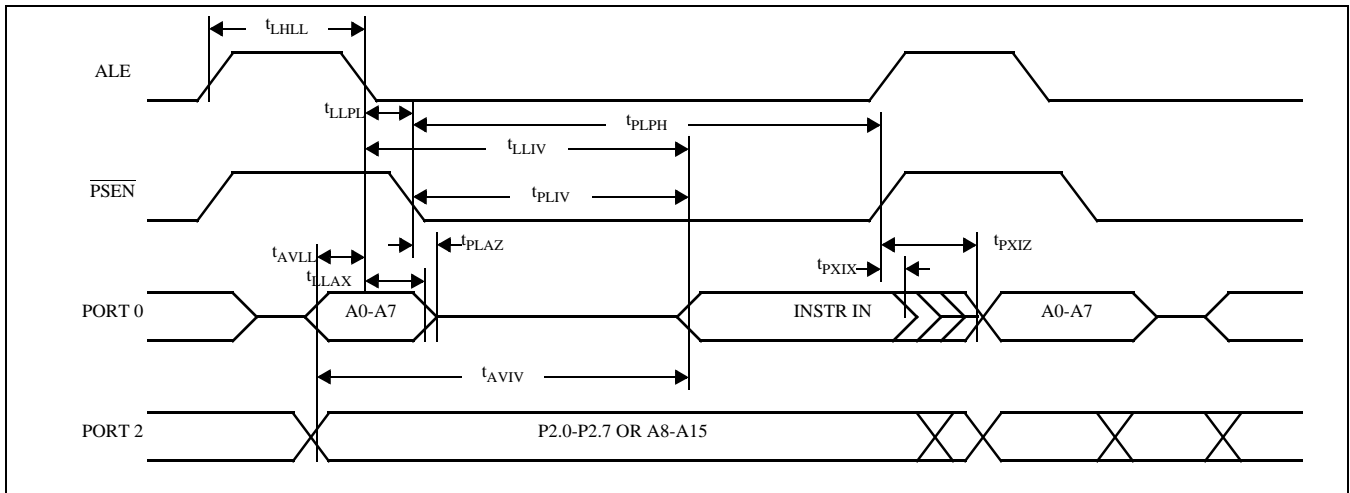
$t_{LHLL}$

ALE

$t_{LLPL}$

$t_{PLPH}$

$t_{LLIV}$

$\overline{PSEN}$

$t_{PLIV}$

$t_{PLAZ}$

$t_{AVLL}$

$t_{LLAX}$

$t_{PXIZ}$

$t_{PXIX}$

PORT 0

A0-A7

INSTR IN

A0-A7

$t_{AVIV}$

PORT 2

P2.0-P2.7 OR A8-A15